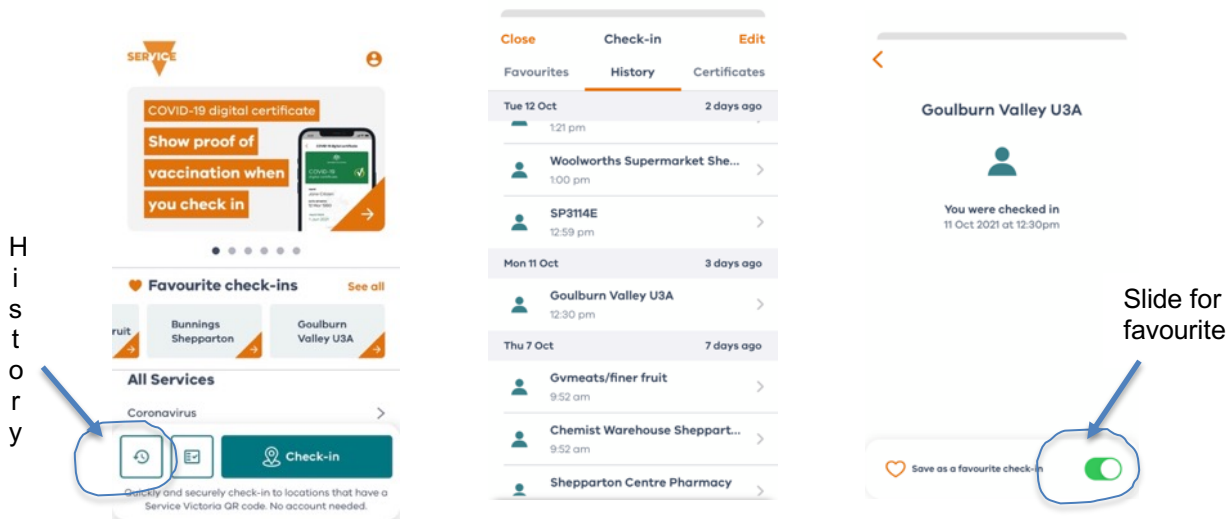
SERVICE

COVID-19 digital certificate

Show proof of vaccination when you check in

COVID-19 digital certificate

COVID-19

Favourite check-ins See all

ruit

Bunnings Shepparton

Goulburn Valley U3A

All Services

Coronavirus

Check-in

Quickly and securely check-in to locations that have a Service Victoria QR code. No account needed.

History

Close Check-in Edit

Favourites History Certificates

Tue 12 Oct 2 days ago

1:21 pm

Woolworths Supermarket She...
1:00 pm

SP3114E
12:59 pm

Mon 11 Oct 3 days ago

Goulburn Valley U3A
12:30 pm

Thu 7 Oct 7 days ago

Gvmeats/finer fruit
9:52 am

Chemist Warehouse Sheppart...
9:52 am

Shepparton Centre Pharmacy

Goulburn Valley U3A

You were checked in
11 Oct 2021 at 12:30pm

Slide for favourite

Save as a favourite check-in